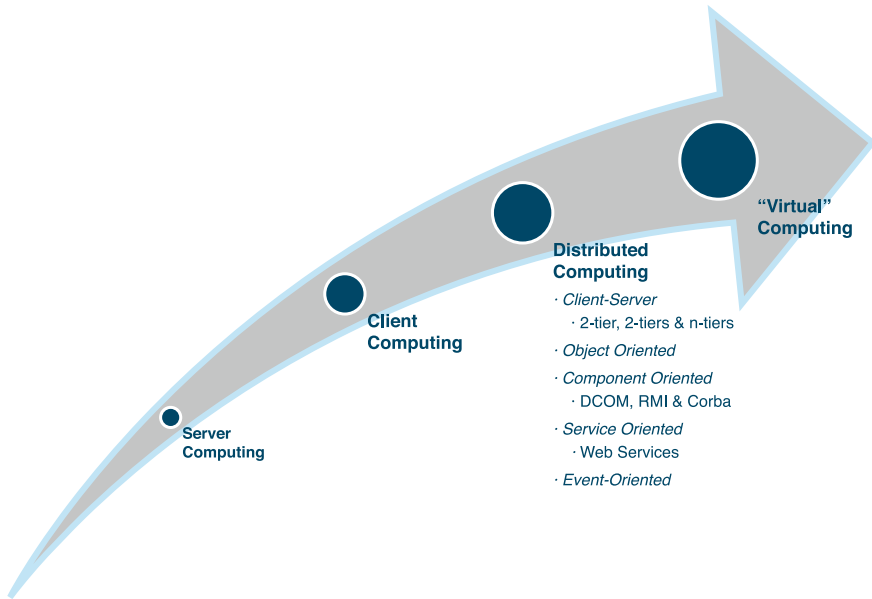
Server Computing

Client Computing

Distributed Computing

· Client-Server
· 2-tier, 2-tiers & n-tiers
· Object Oriented
· Component Oriented
· DCOM, RMI & Corba
· Service Oriented
· Web Services
· Event-Oriented

“Virtual” Computing